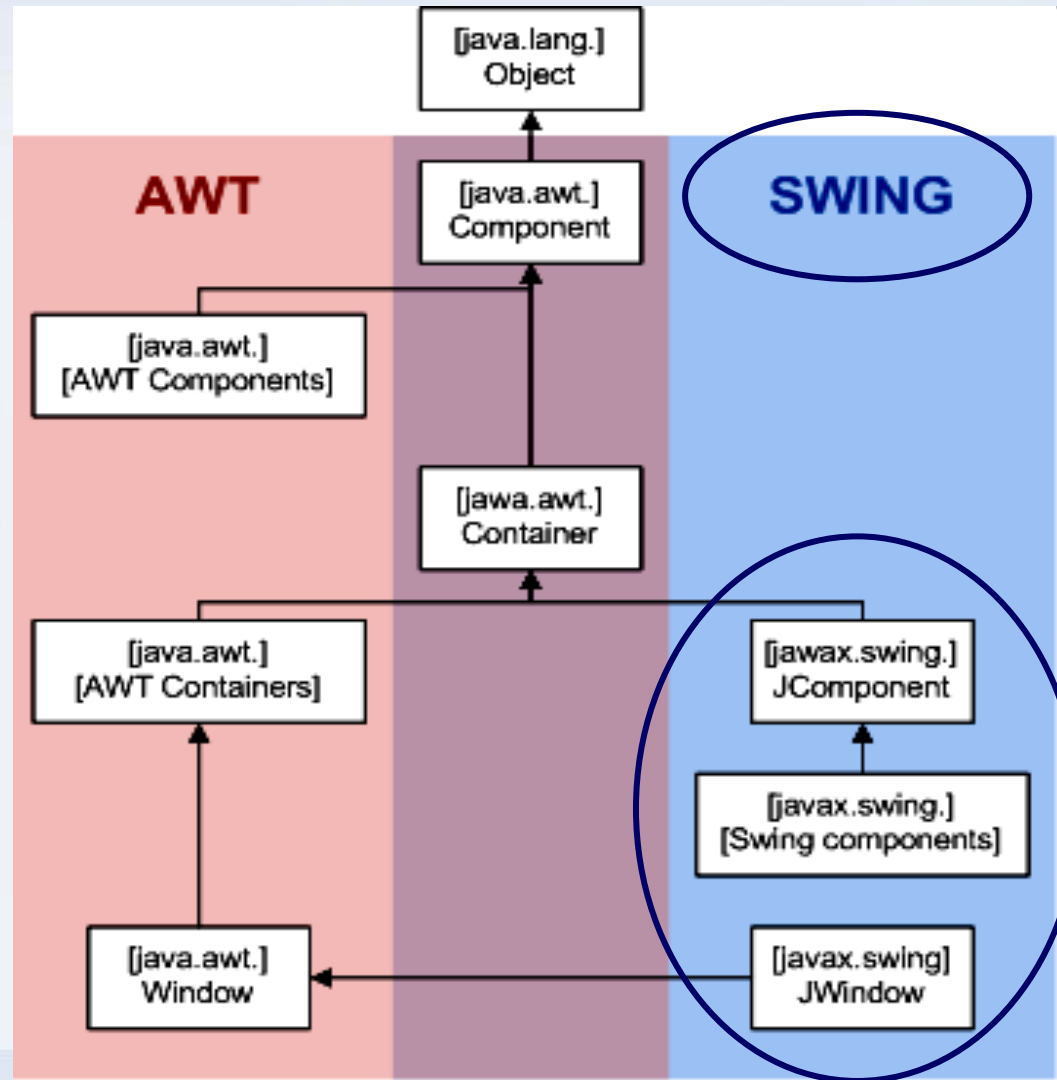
[java.lang.]
Object

AWT

[java.awt.]
Component

SWING

[java.awt.]
[AWT Components]

[jawa.awt.]
Container

[java.awt.]
[AWT Containers]

[jawax.swing.]
JComponent

[javax.swing.]
[Swing components]

[java.awt.]
Window

[javax.swing]
JWindow